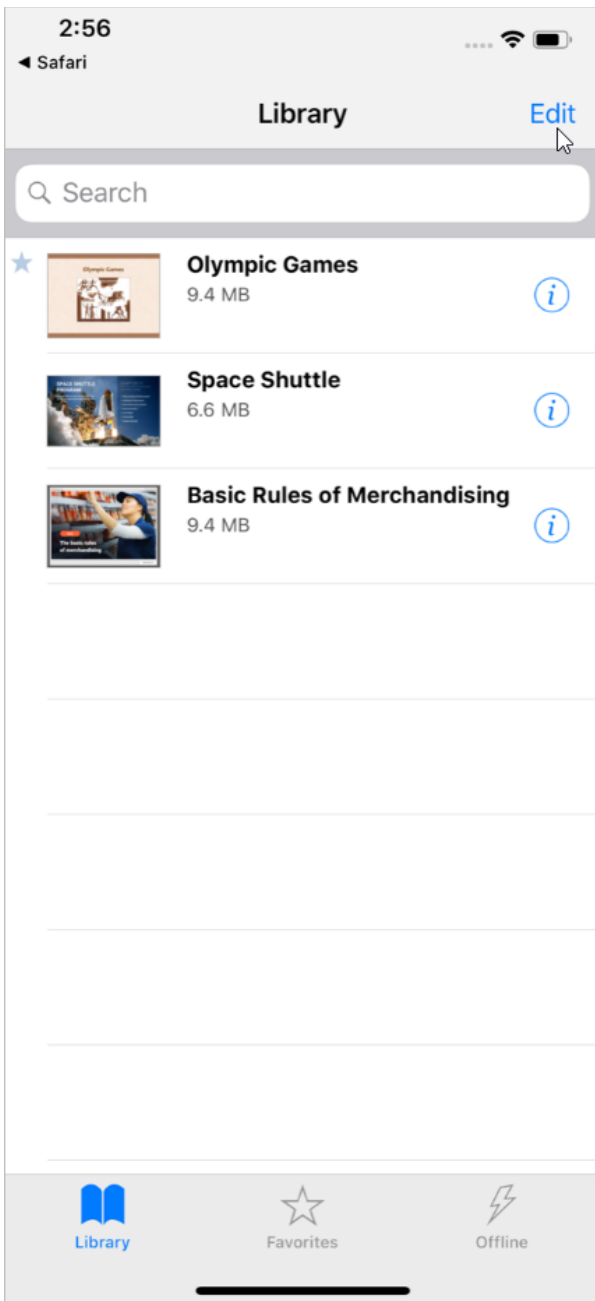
2:56
◀ Safari

Library
Edit

Search

Olympic Games
Olympic Games
9.4 MB

SPACE SHUTTLE PROGRAM
Space Shuttle
6.6 MB

The basic rules of merchandising
Basic Rules of Merchandising
9.4 MB

Library
Favorites
Offline